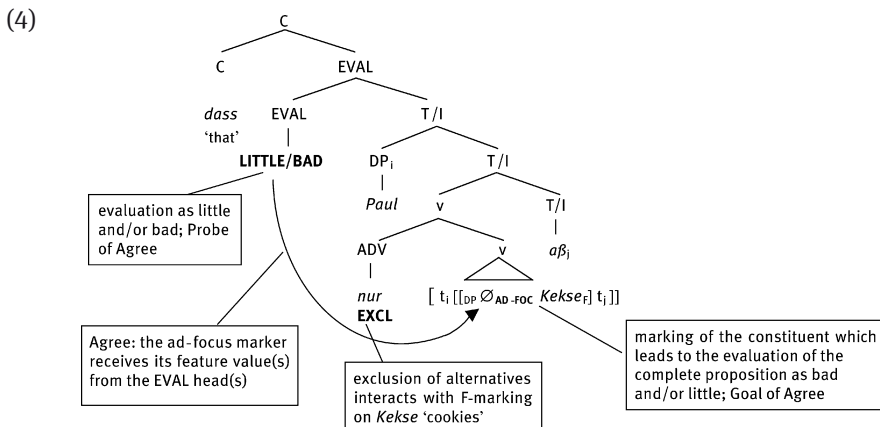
(4)

C

C

EVAL

*dass* 'that'

EVAL

LITTLE/BAD

T/I

DP$_i$

*Paul*

T/I

v

T/I

*aß*$_j$

ADV

*nur*

EXCL

v

[ t$_i$ [[$_{DP}$ ∅$_{AD\text{-}FOC}$ *Kekse*$_F$] t$_j$]]

evaluation as little and/or bad; Probe of Agree

Agree: the ad-focus marker receives its feature value(s) from the EVAL head(s)

exclusion of alternatives interacts with F-marking on *Kekse* 'cookies'

marking of the constituent which leads to the evaluation of the complete proposition as bad and/or little; Goal of Agree